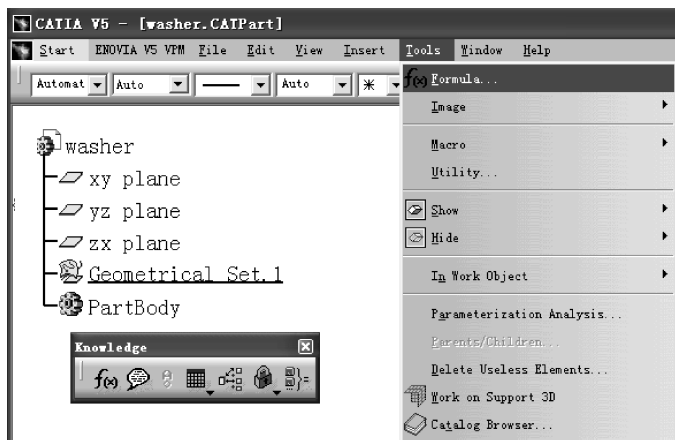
CATIA V5 - [washer.CATPart]

Start ENOVIA V5 VPM File Edit View Insert Tools Window Help

Automat Auto Auto

washer
xy plane
yz plane
zx plane
Geometrical Set.1
PartBody

Knowledge

Formula...
Image
Macro
Utility...
Show
Hide
In Work Object
Parameterization Analysis...
Parents/Children...
Delete Useless Elements...
Work on Support 3D
Catalog Browser...